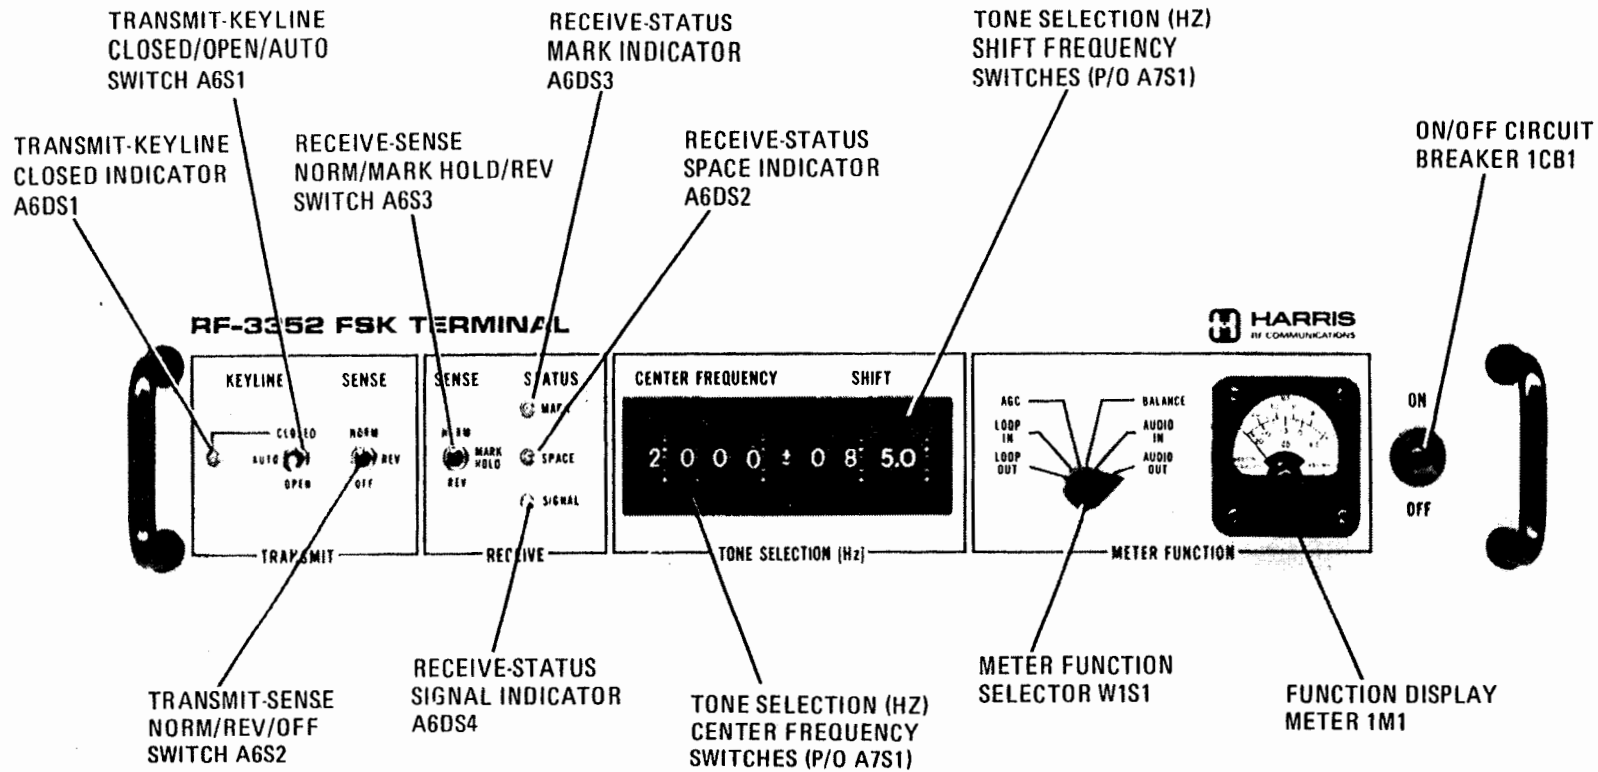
TRANSMIT-KEYLINE CLOSED/OPEN/AUTO SWITCH A6S1

RECEIVE-STATUS MARK INDICATOR A6DS3

TONE SELECTION (HZ) SHIFT FREQUENCY SWITCHES (P/O A7S1)

TRANSMIT-KEYLINE CLOSED INDICATOR A6DS1

RECEIVE-SENSE NORM/MARK HOLD/REV SWITCH A6S3

RECEIVE-STATUS SPACE INDICATOR A6DS2

ON/OFF CIRCUIT BREAKER 1CB1

RF-3352 FSK TERMINAL

HARRIS
RF COMMUNICATIONS

KEYLINE SENSE
CLOSED
AUTO
OPEN
NORM
REV
OFF
TRANSMIT

SENSE STATUS
NORM
MARK HOLD
REV
MARK
SPACE
SIGNAL
RECEIVE

CENTER FREQUENCY SHIFT
2 0 0 0 ± 0 8 5.0
TONE SELECTION (Hz)

AGC
LOOP IN
LOOP OUT
BALANCE
AUDIO IN
AUDIO OUT
METER FUNCTION

ON
OFF

TRANSMIT-SENSE NORM/REV/OFF SWITCH A6S2

RECEIVE-STATUS SIGNAL INDICATOR A6DS4

TONE SELECTION (HZ) CENTER FREQUENCY SWITCHES (P/O A7S1)

METER FUNCTION SELECTOR W1S1

FUNCTION DISPLAY METER 1M1